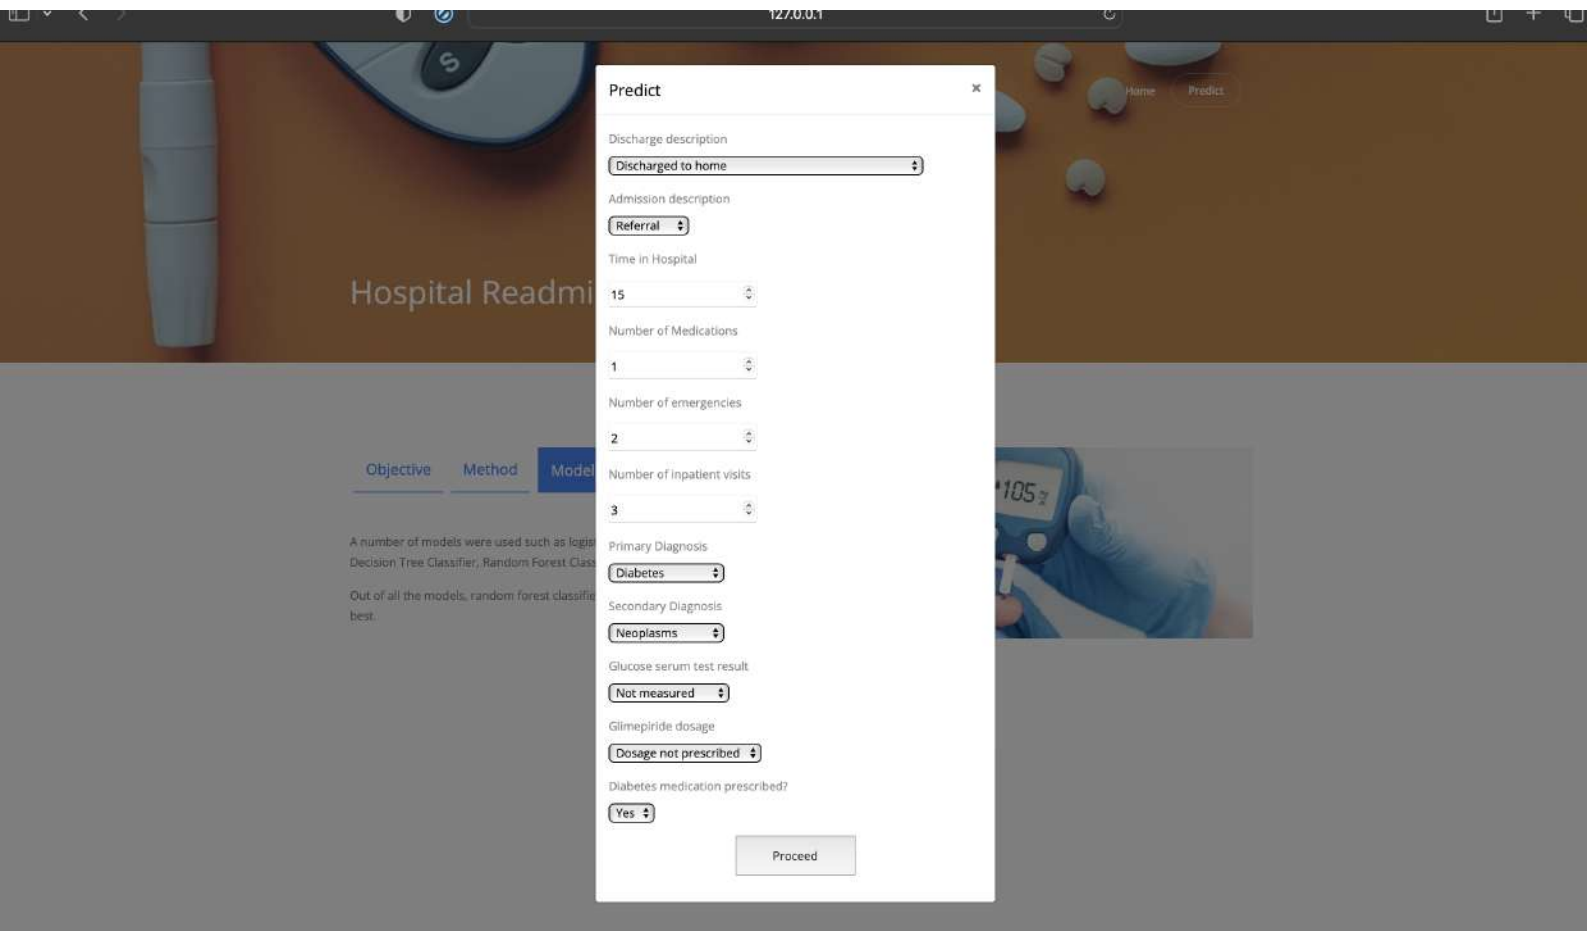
127.0.0.1

Home Predict

Hospital Readmi

Objective Method Model

A number of models were used such as logis Decision Tree Classifier, Random Forest Clas

Out of all the models, random forest classifie best.

105

Predict ×

Discharge description

Discharged to home

Admission description

Referral

Time in Hospital

15

Number of Medications

1

Number of emergencies

2

Number of inpatient visits

3

Primary Diagnosis

Diabetes

Secondary Diagnosis

Neoplasms

Glucose serum test result

Not measured

Glimepiride dosage

Dosage not prescribed

Diabetes medication prescribed?

Yes

Proceed